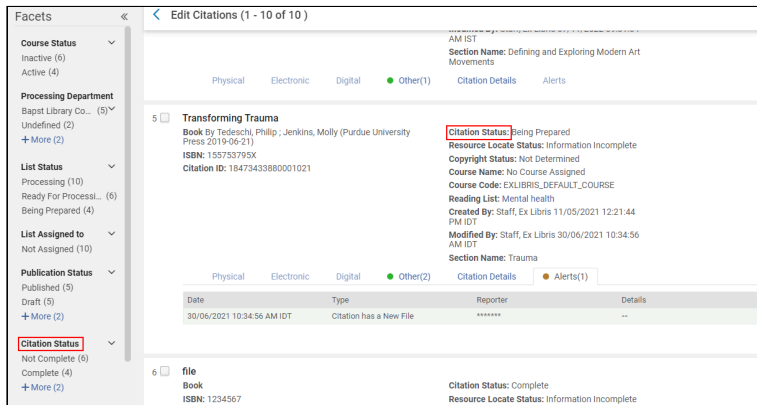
Facets

Course Status
Inactive (6)
Active (4)

Processing Department
Bapst Library Co... (5)
Undefined (2)
+ More (2)

List Status
Processing (10)
Ready For Processi... (6)
Being Prepared (4)

List Assigned to
Not Assigned (10)

Publication Status
Published (5)
Draft (5)
+ More (2)

Citation Status
Not Complete (6)
Complete (4)
+ More (2)

Edit Citations (1 - 10 of 10 )

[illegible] AM IST
Section Name: Defining and Exploring Modern Art Movements

Physical Electronic Digital Other(1) Citation Details Alerts

5 Transforming Trauma
Book By Tedeschi, Philip ; Jenkins, Molly (Purdue University Press 2019-06-21)
ISBN: 155753795X
Citation ID: 18473433880001021

Citation Status: Being Prepared
Resource Locate Status: Information Incomplete
Copyright Status: Not Determined
Course Name: No Course Assigned
Course Code: EXLIBRIS_DEFAULT_COURSE
Reading List: Mental health
Created By: Staff, Ex Libris 11/05/2021 12:21:44 PM IDT
Modified By: Staff, Ex Libris 30/06/2021 10:34:56 AM IDT
Section Name: Trauma

Physical Electronic Digital Other(2) Citation Details Alerts(1)

| Date | Type | Reporter | Details |
|---|---|---|---|
| 30/06/2021 10:34:56 AM IDT | Citation has a New File | ******* | -- |

6 file
Book
ISBN: 1234567

Citation Status: Complete
Resource Locate Status: Information Incomplete